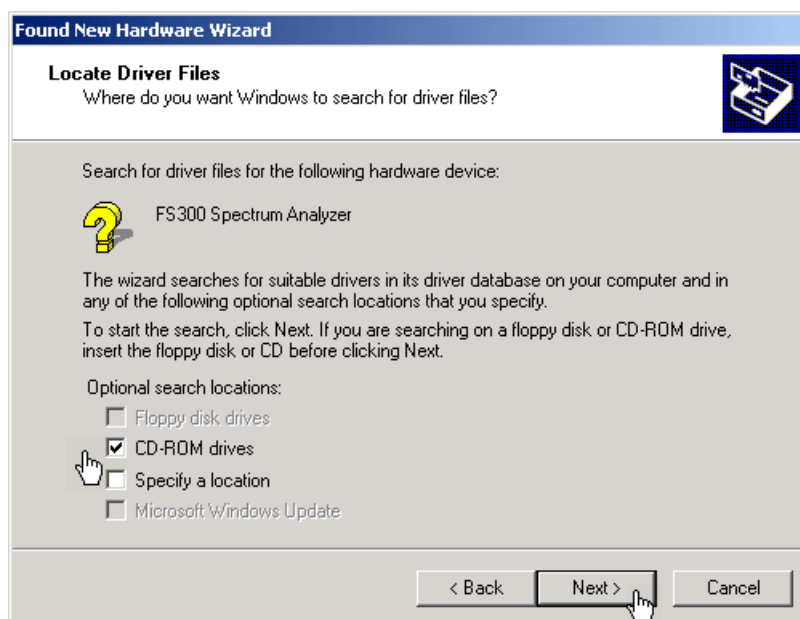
Found New Hardware Wizard

Locate Driver Files
Where do you want Windows to search for driver files?

Search for driver files for the following hardware device:

FS300 Spectrum Analyzer

The wizard searches for suitable drivers in its driver database on your computer and in any of the following optional search locations that you specify.

To start the search, click Next. If you are searching on a floppy disk or CD-ROM drive, insert the floppy disk or CD before clicking Next.

Optional search locations:

Floppy disk drives

CD-ROM drives

Specify a location

Microsoft Windows Update

< Back

Next >

Cancel